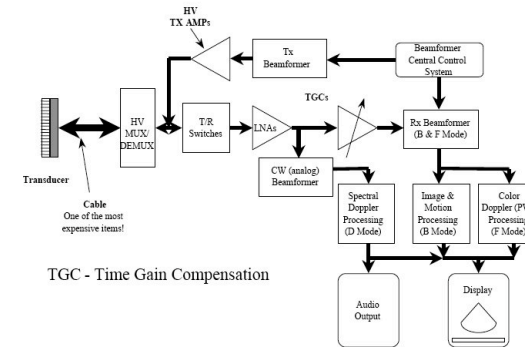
HV
TX AMPs

Tx
Beamformer

Beamformer
Central Control
System

HV
MUX/
DEMUX

T/R
Switches

LNAs

TGCs

Rx Beamformer
(B & F Mode)

Transducer

Cable
One of the most
expensive items!

CW (analog)
Beamformer

Spectral
Doppler
Processing
(D Mode)

Image &
Motion
Processing
(B Mode)

Color
Doppler (PW)
Processing
(F Mode)

TGC - Time Gain Compensation

Audio
Output

Display